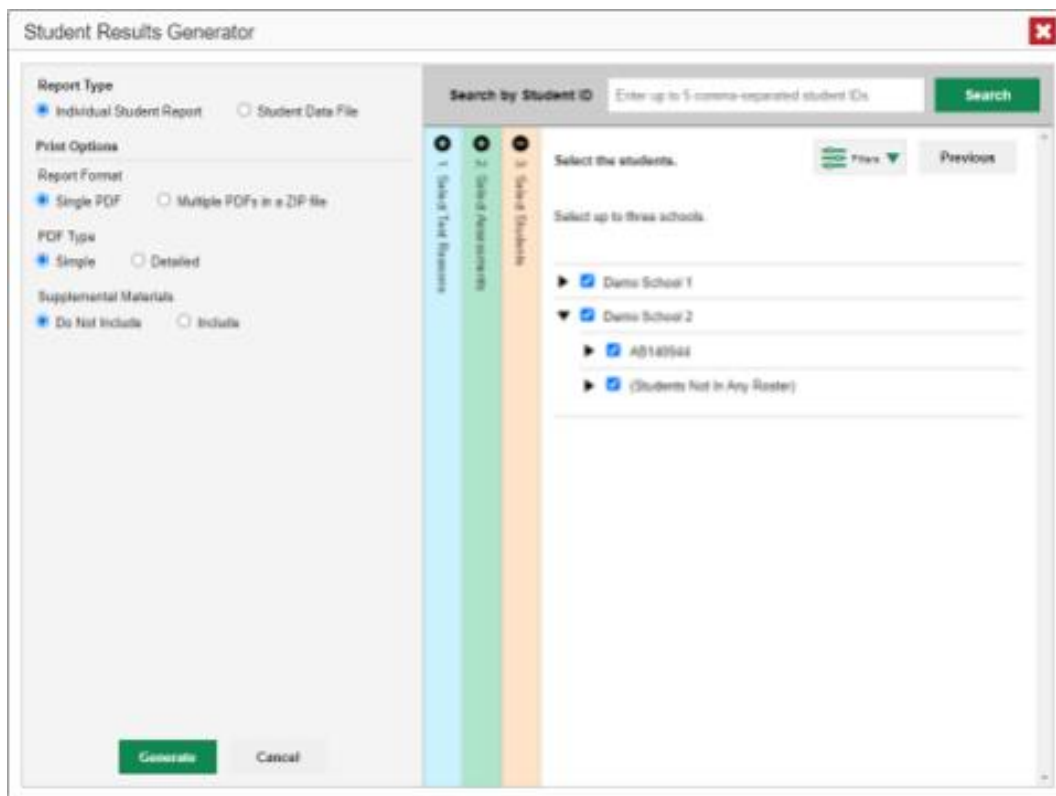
Student Results Generator

Report Type
Individual Student Report
Student Data File

Print Options
Report Format
Single PDF
Multiple PDFs in a ZIP file
PDF Type
Simple
Detailed
Supplemental Materials
Do Not Include
Include

Generate
Cancel

Search by Student ID
Enter up to 5 comma-separated student IDs
Search

1. Select Test Reasons
2. Select Assessments
3. Select Students

Select the students.
Filters
Previous

Select up to three schools.

Demo School 1
Demo School 2
AB140944
(Students Not In Any Roster)